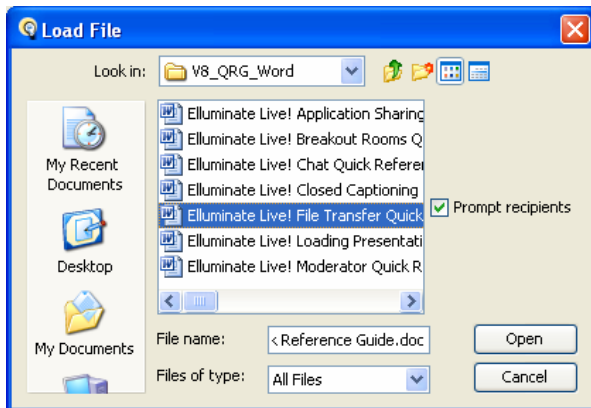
Load File

Look in: V8_QRG_Word

My Recent Documents

Desktop

My Documents

Elluminate Live! Application Sharing
Elluminate Live! Breakout Rooms Q
Elluminate Live! Chat Quick Referer
Elluminate Live! Closed Captioning
Elluminate Live! File Transfer Quick
Elluminate Live! Loading Presentati
Elluminate Live! Moderator Quick R

Prompt recipients

File name: < Reference Guide.doc
Files of type: All Files

Open
Cancel